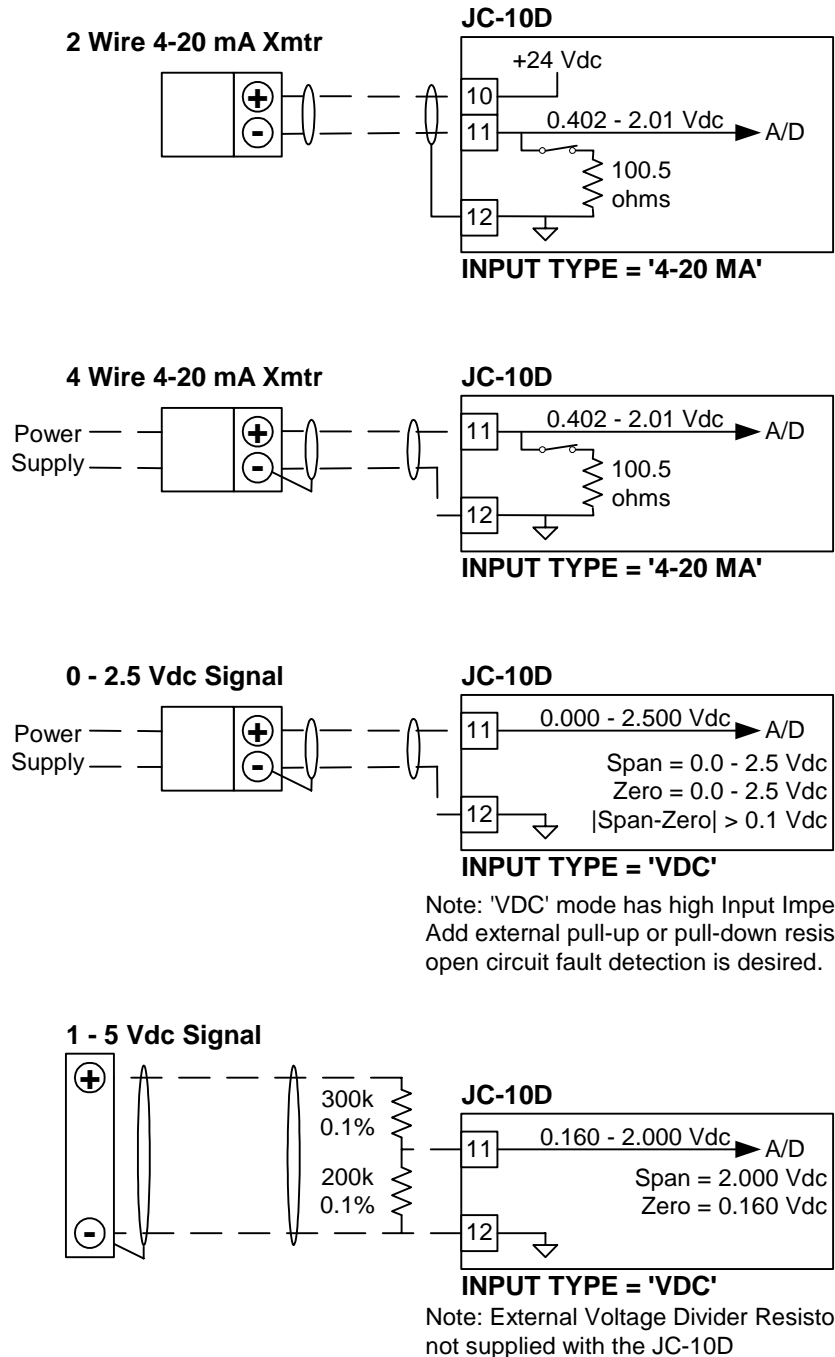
2 Wire 4-20 mA Xmtr

JC-10D

+

-

+24 Vdc

10

11

0.402 - 2.01 Vdc

A/D

100.5 ohms

12

INPUT TYPE = '4-20 MA'

4 Wire 4-20 mA Xmtr

JC-10D

Power Supply

+

-

11

0.402 - 2.01 Vdc

A/D

100.5 ohms

12

INPUT TYPE = '4-20 MA'

0 - 2.5 Vdc Signal

JC-10D

Power Supply

+

-

11

0.000 - 2.500 Vdc

A/D

Span = 0.0 - 2.5 Vdc

Zero = 0.0 - 2.5 Vdc

|Span-Zero| > 0.1 Vdc

12

INPUT TYPE = 'VDC'

Note: 'VDC' mode has high Input Impe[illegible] Add external pull-up or pull-down resis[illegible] open circuit fault detection is desired.

1 - 5 Vdc Signal

+

-

300k 0.1%

200k 0.1%

JC-10D

11

0.160 - 2.000 Vdc

A/D

Span = 2.000 Vdc

Zero = 0.160 Vdc

12

INPUT TYPE = 'VDC'

Note: External Voltage Divider Resisto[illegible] not supplied with the JC-10D